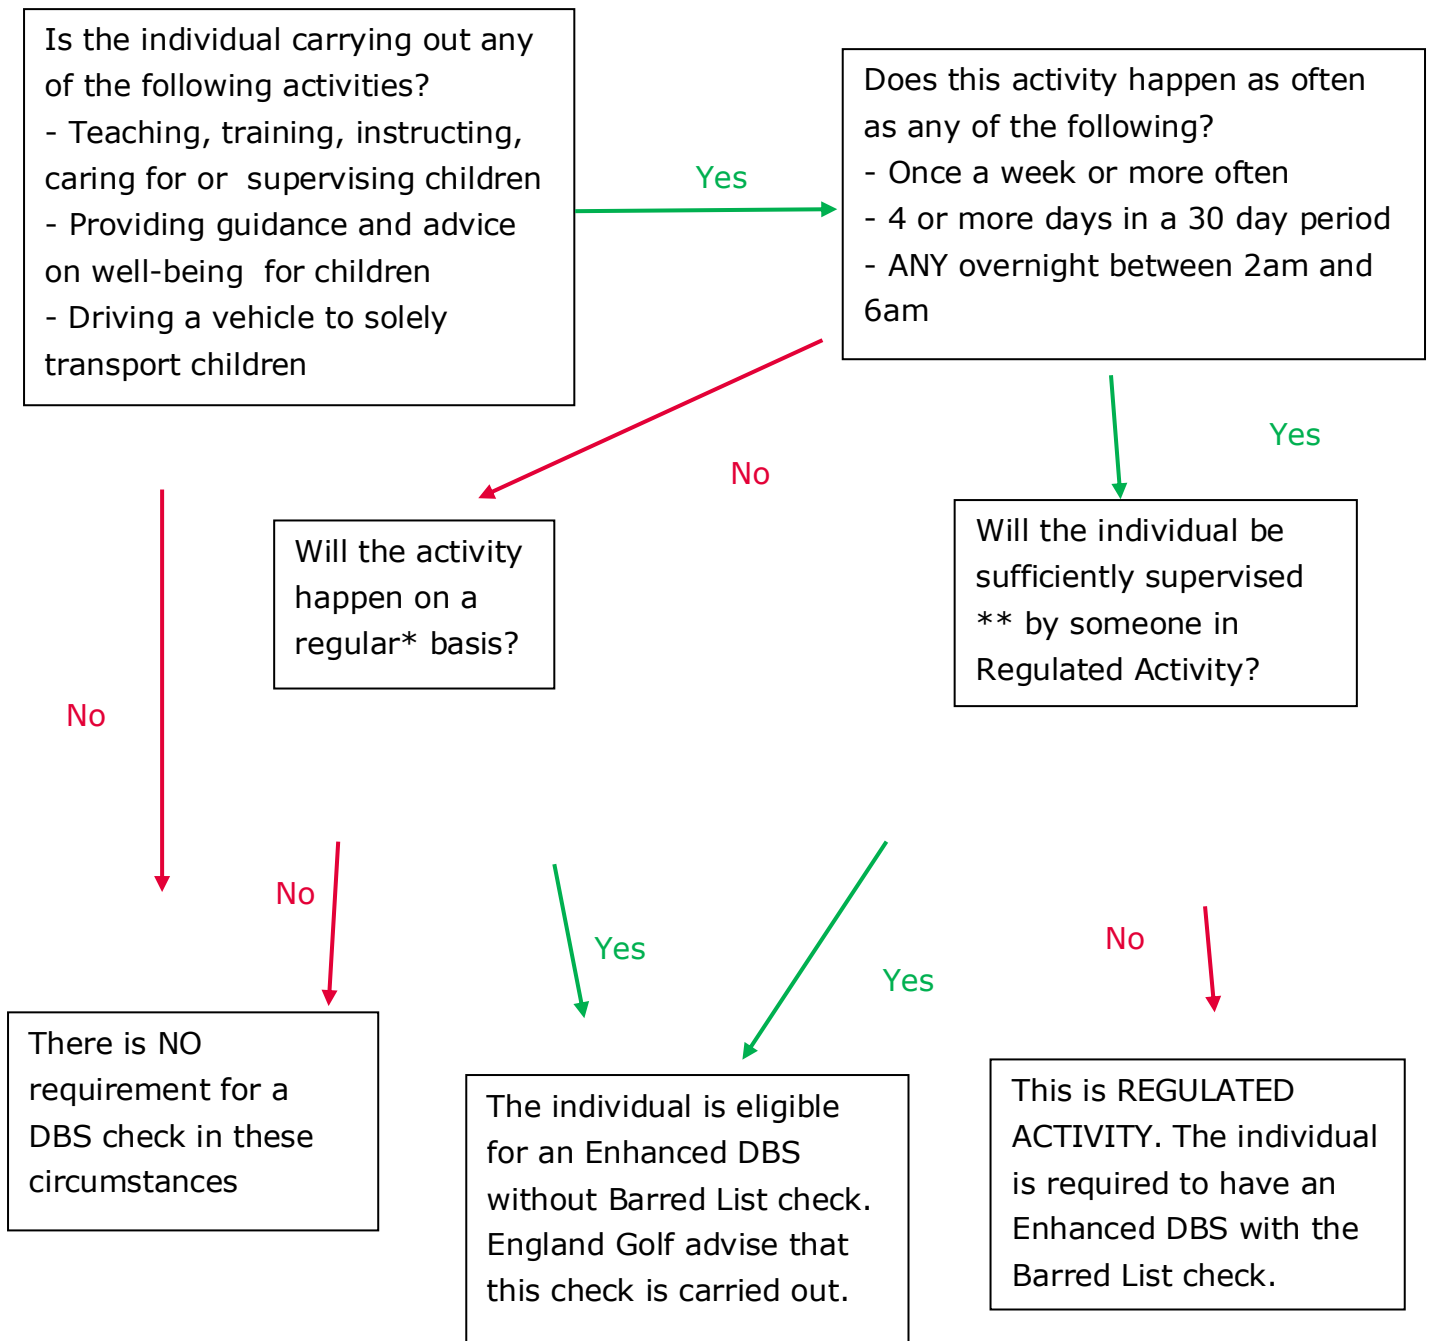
Is the individual carrying out any of the following activities?
- Teaching, training, instructing, caring for or supervising children
- Providing guidance and advice on well-being for children
- Driving a vehicle to solely transport children

Yes

Does this activity happen as often as any of the following?
- Once a week or more often
- 4 or more days in a 30 day period
- ANY overnight between 2am and 6am

No

Yes

Will the activity happen on a regular* basis?

Will the individual be sufficiently supervised ** by someone in Regulated Activity?

No

No

Yes

Yes

No

There is NO requirement for a DBS check in these circumstances

The individual is eligible for an Enhanced DBS without Barred List check. England Golf advise that this check is carried out.

This is REGULATED ACTIVITY. The individual is required to have an Enhanced DBS with the Barred List check.